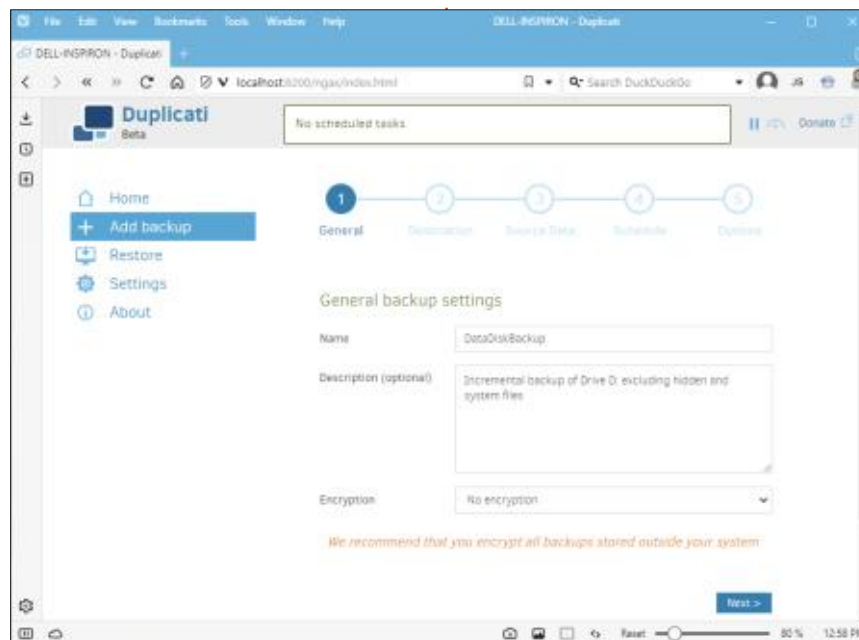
File Edit View Bookmarks Tools Window Help

DELL-INSPIRON - Duplicati

DELL-INSPIRON - Duplicati

localhost:8200/ngax/index.html

Search DuckDuckGo

Duplicati
Beta

No scheduled tasks

Donate

Home
Add backup
Restore
Settings
About

1 2 3 4 5

General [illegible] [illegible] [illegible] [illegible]

General backup settings

Name DataDiskBackup

Description (optional) Incremental backup of Drive D: excluding hidden and system files

Encryption No encryption

We recommend that you encrypt all backups stored outside your system

Next >

Reset 80 % 12:58 P